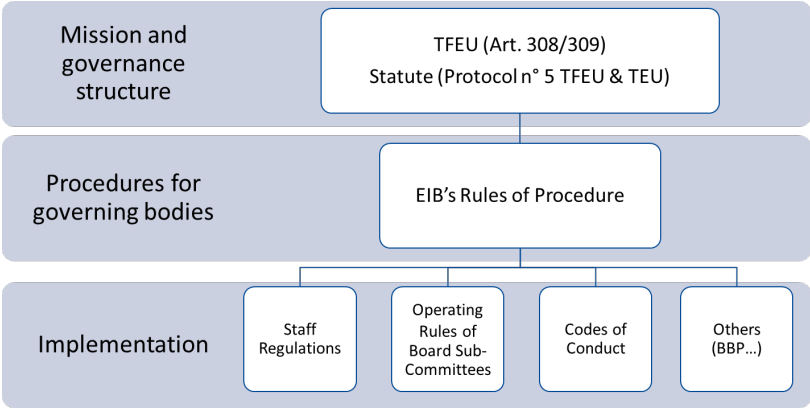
Mission and governance structure

TFEU (Art. 308/309)
Statute (Protocol n° 5 TFEU & TEU)

Procedures for governing bodies

EIB's Rules of Procedure

Implementation

Staff Regulations

Operating Rules of Board Sub-Committees

Codes of Conduct

Others (BBP...)